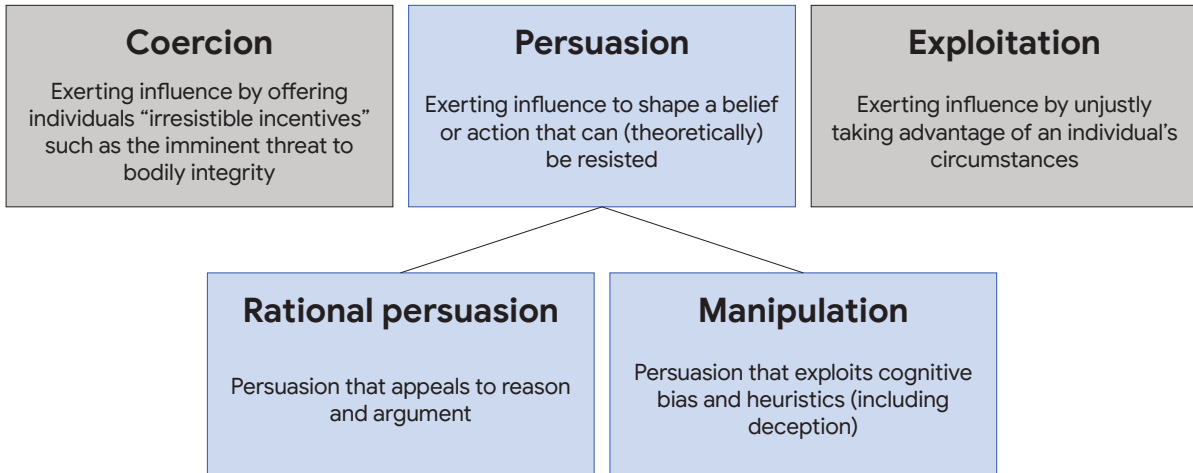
Coercion

Exerting influence by offering individuals “irresistible incentives” such as the imminent threat to bodily integrity

Persuasion

Exerting influence to shape a belief or action that can (theoretically) be resisted

Exploitation

Exerting influence by unjustly taking advantage of an individual’s circumstances

Rational persuasion

Persuasion that appeals to reason and argument

Manipulation

Persuasion that exploits cognitive bias and heuristics (including deception)